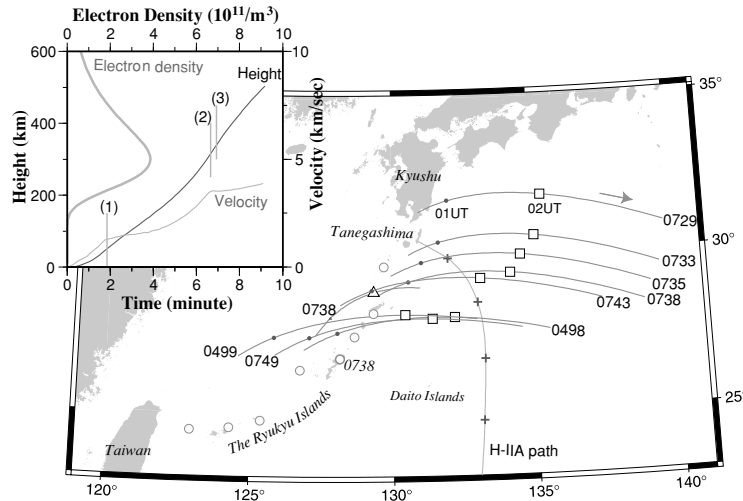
Electron Density ($10^{11}$/m$^3$)
0 2 4 6 8 10
600
400
200
0
Height (km)
10
5
0
Velocity (km/sec)
Electron density
Height
(1)
(2)
(3)
Velocity
0 2 4 6 8 10
Time (minute)

35°
30°
25°
Kyushu
Tanegashima
01UT
02UT
0729
0733
0735
0743
0738
0738
0498
0499
0749
0738
Daito Islands
The Ryukyu Islands
Taiwan
H-IIA path
120° 125° 130° 135° 140°